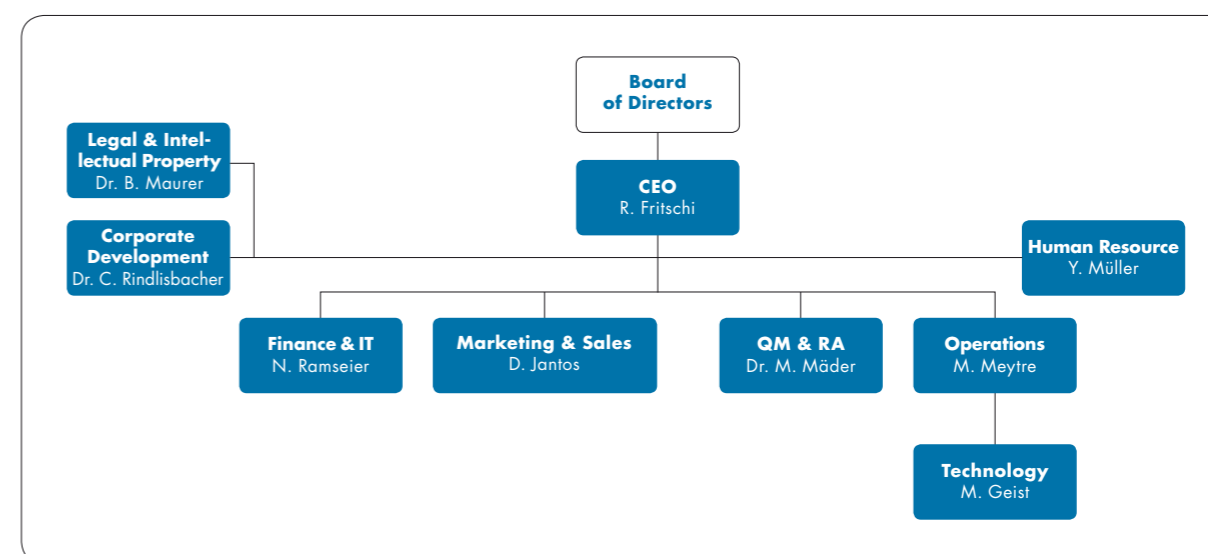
Board of Directors

CEO
R. Fritschi

Legal & Intellectual Property
Dr. B. Maurer

Corporate Development
Dr. C. Rindlisbacher

Human Resource
Y. Müller

Finance & IT
N. Ramseier

Marketing & Sales
D. Jantos

QM & RA
Dr. M. Mäder

Operations
M. Meytre

Technology
M. Geist